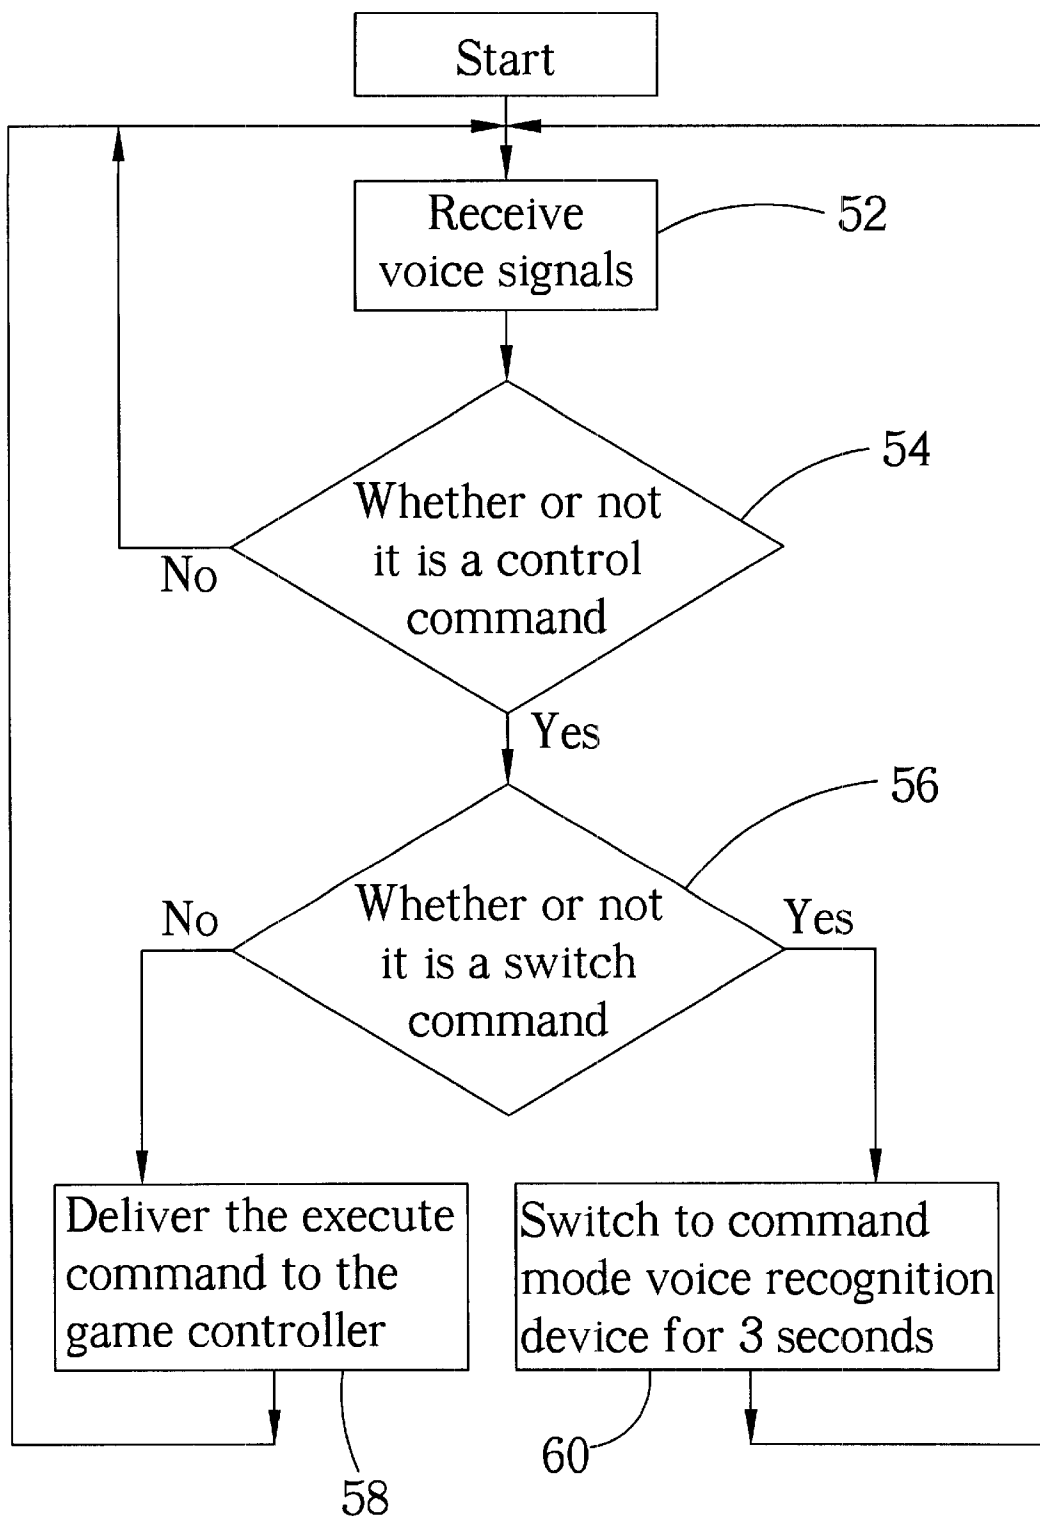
Start

Receive voice signals

52

Whether or not it is a control command

54

No

Yes

Whether or not it is a switch command

56

No

Yes

Deliver the execute command to the game controller

Switch to command mode voice recognition device for 3 seconds

60

58